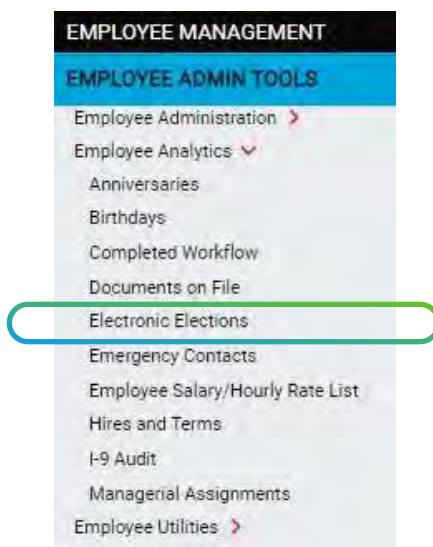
EMPLOYEE MANAGEMENT
EMPLOYEE ADMIN TOOLS
Employee Administration
Employee Analytics
Anniversaries
Birthdays
Completed Workflow
Documents on File
Electronic Elections
Emergency Contacts
Employee Salary/Hourly Rate List
Hires and Terms
I-9 Audit
Managerial Assignments
Employee Utilities